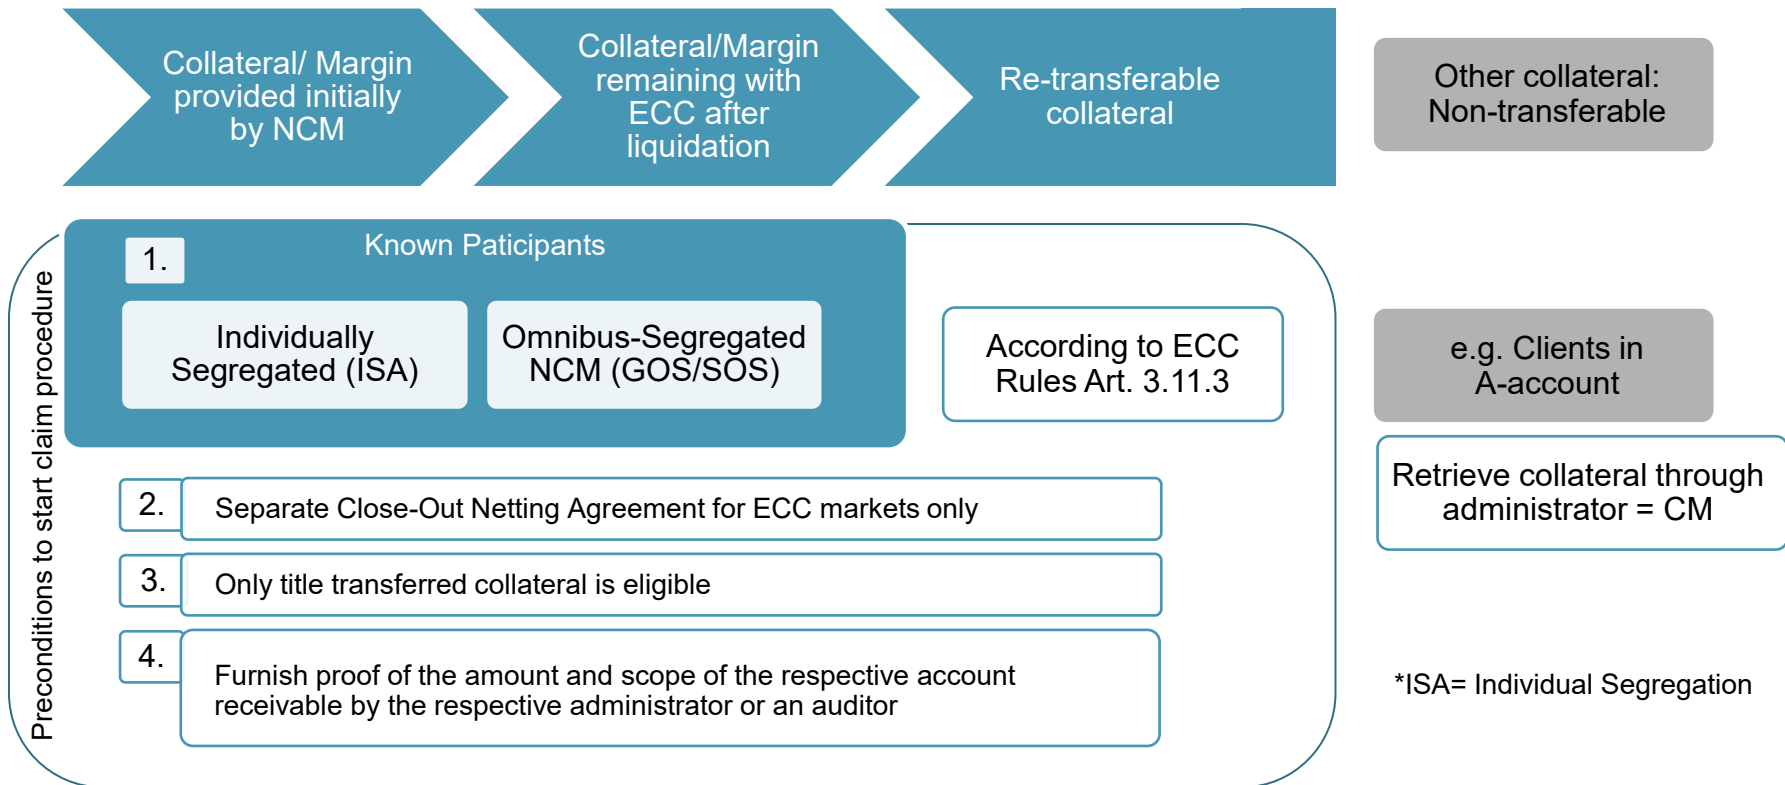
Collateral/ Margin provided initially by NCM

Collateral/Margin remaining with ECC after liquidation

Re-transferable collateral

Other collateral: Non-transferable

Preconditions to start claim procedure

1.

Known Paticipants

Individually Segregated (ISA)

Omnibus-Segregated NCM (GOS/SOS)

According to ECC Rules Art. 3.11.3

e.g. Clients in A-account

Retrieve collateral through administrator = CM

2. Separate Close-Out Netting Agreement for ECC markets only

3. Only title transferred collateral is eligible

4. Furnish proof of the amount and scope of the respective account receivable by the respective administrator or an auditor

*ISA= Individual Segregation